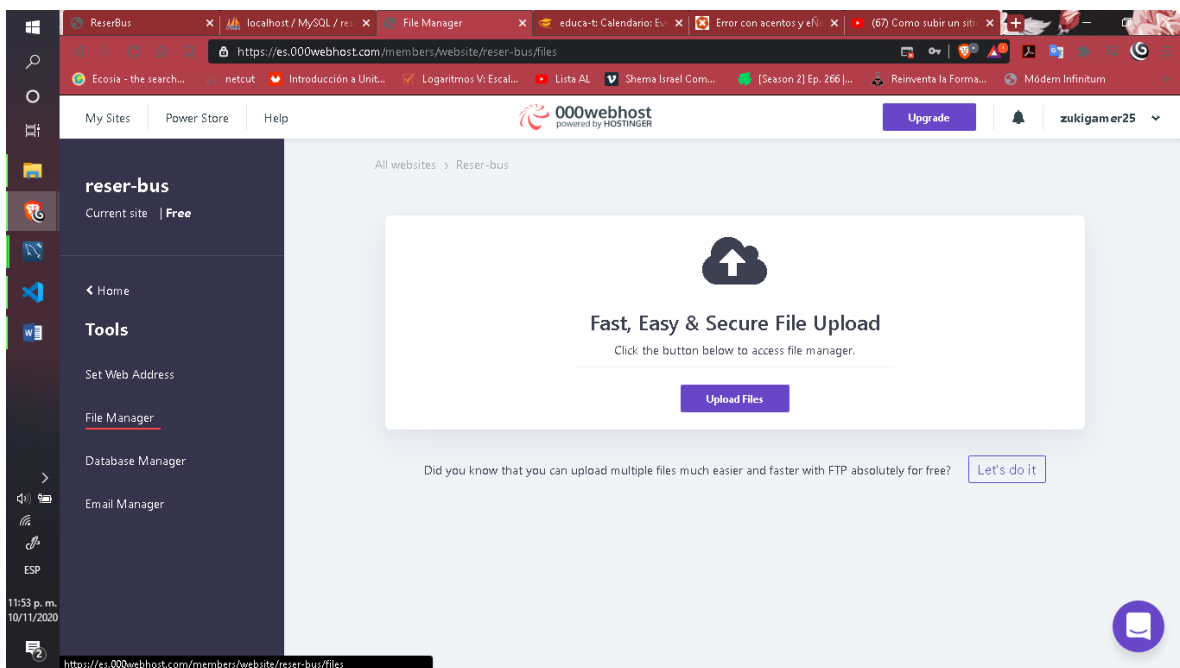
ReserBus
localhost / MySQL / res
File Manager
educa-t: Calendario: Ev
Error con acentos y eÑ
(67) Como subir un sitio

https://es.000webhost.com/members/website/reser-bus/files

Ecosia - the search...
netcut
Introducción a Unit...
Logaritmos V: Escal...
Lista AL
Shema Israel Com...
[Season 2] Ep. 266 |...
Reinventa la Forma...
Módem Infinitum

My Sites
Power Store
Help
000webhost powered by HOSTINGER
Upgrade
zukigamer25

reser-bus
Current site | Free

< Home
Tools
Set Web Address
File Manager
Database Manager
Email Manager

All websites > Reser-bus

Fast, Easy & Secure File Upload
Click the button below to access file manager.
Upload Files

Did you know that you can upload multiple files much easier and faster with FTP absolutely for free?
Let's do it

ESP
11:53 p. m.
10/11/2020

https://es.000webhost.com/members/website/reser-bus/files